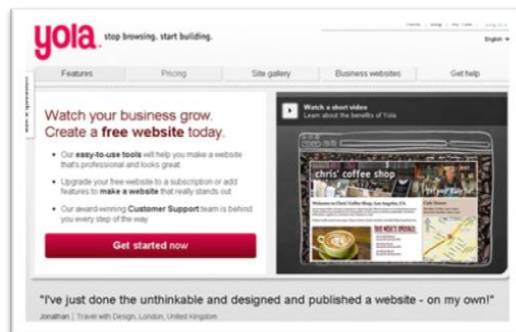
yola. stop browsing. start building.

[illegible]

English

Features | Pricing | Site gallery | Business websites | Get help

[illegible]

Watch your business grow. Create a free website today.

• Our easy-to-use tools will help you make a website that's professional and looks great.

• Upgrade your free website to a subscription or add features to make a website that really stands out

• Our award-winning Customer Support team is behind you every step of the way

Get started now

Watch a short video
Learn about the benefits of Yola

chris' coffee shop

"I've just done the unthinkable and designed and published a website - on my own!"

Jonathan | Travel with Design, London, United Kingdom